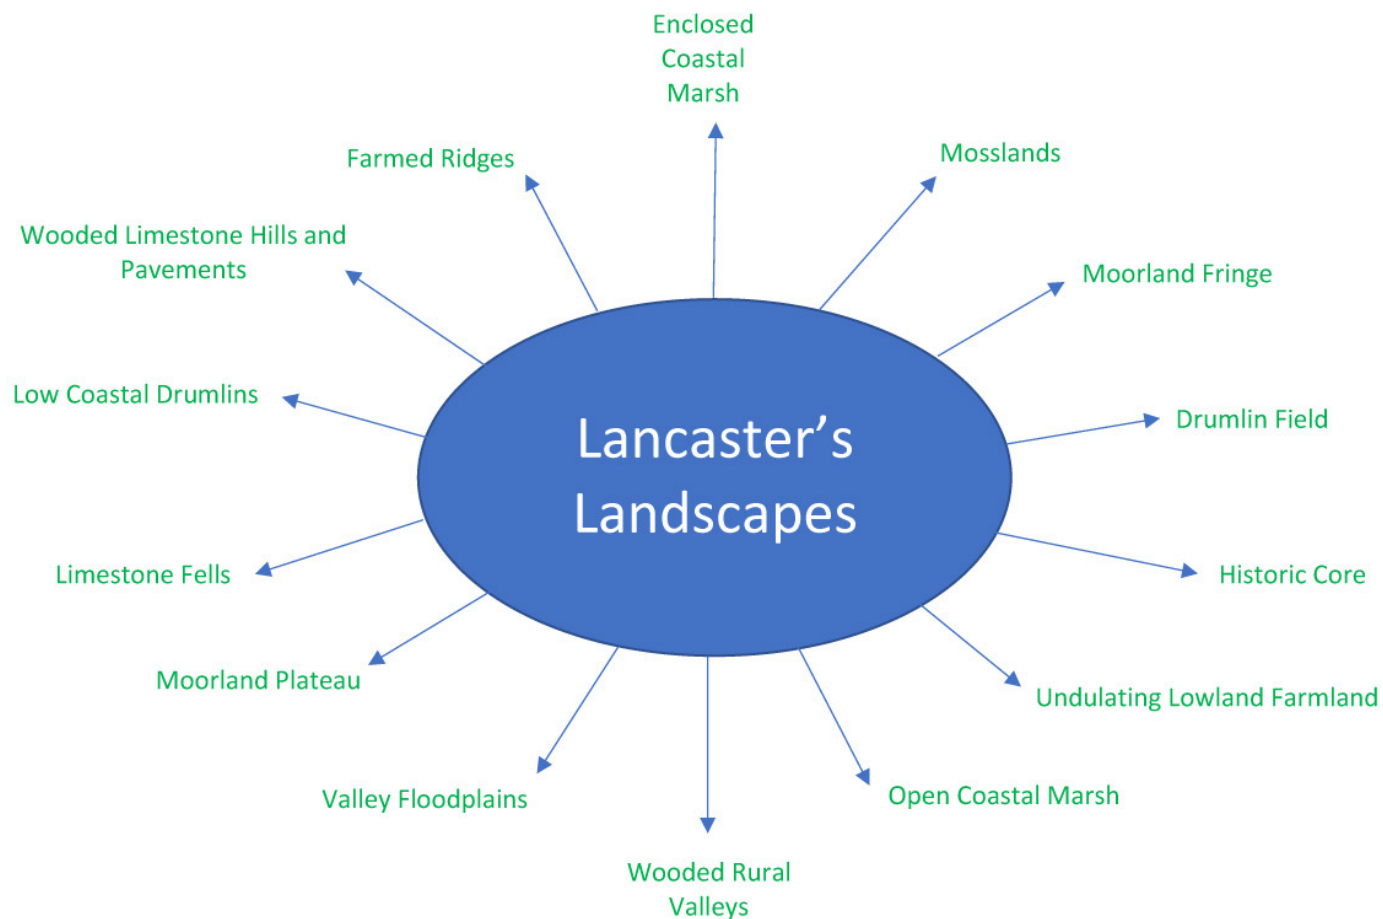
Lancaster's Landscapes

Enclosed Coastal Marsh

Mosslands

Moorland Fringe

Drumlin Field

Historic Core

Undulating Lowland Farmland

Open Coastal Marsh

Wooded Rural Valleys

Valley Floodplains

Moorland Plateau

Limestone Fells

Low Coastal Drumlins

Wooded Limestone Hills and Pavements

Farmed Ridges